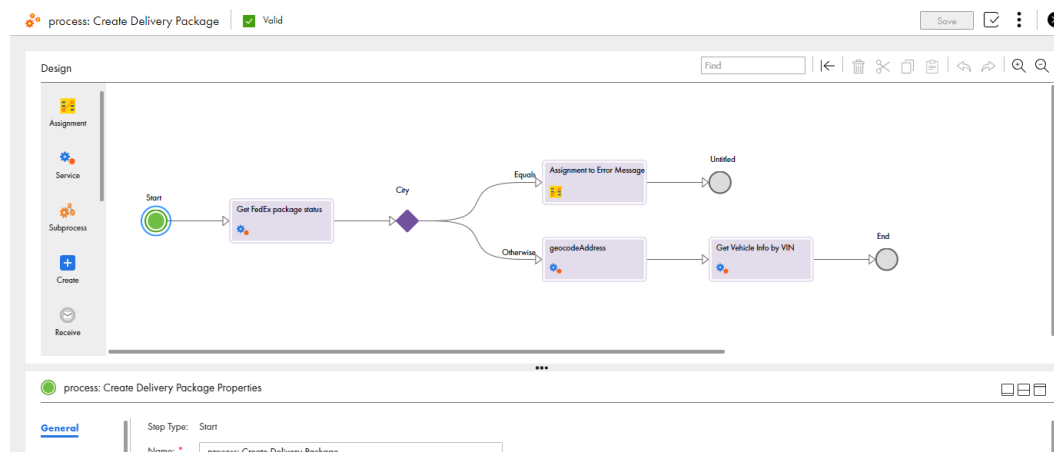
process: Create Delivery Package

Valid

Save

Design

Find

Assignment

Service

Subprocess

Create

Receive

Start

Get FedEx package status

City

Equals

Assignment to Error Message

Untitled

Otherwise

geocodeAddress

Get Vehicle Info by VIN

End

process: Create Delivery Package Properties

General

Step Type: Start

Name: *

process: Create Delivery Package